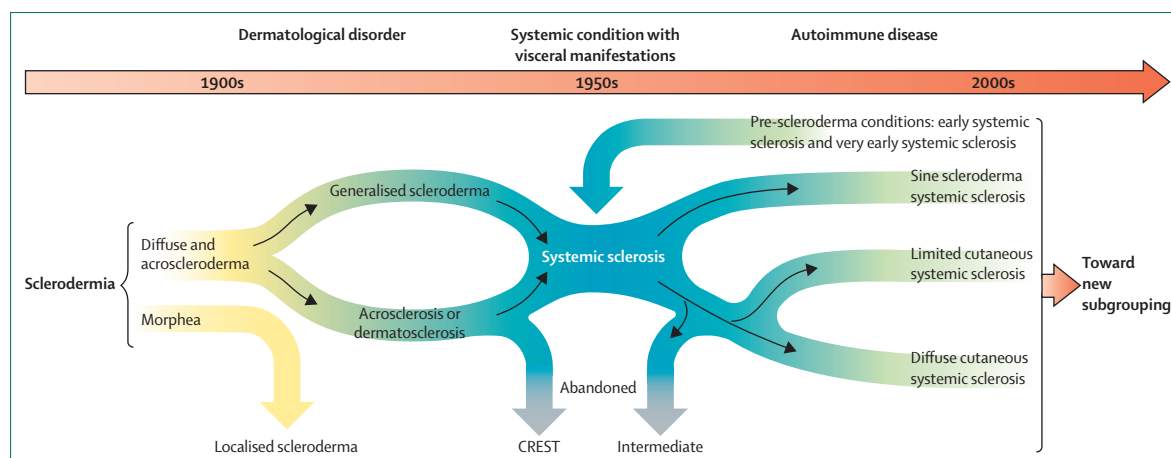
Dermatological disorder

Systemic condition with visceral manifestations

Autoimmune disease

1900s

1950s

2000s

Pre-scleroderma conditions: early systemic sclerosis and very early systemic sclerosis

Generalised scleroderma

Sine scleroderma systemic sclerosis

Diffuse and acroscleroderma

Systemic sclerosis

Limited cutaneous systemic sclerosis

Sclerodermia

Toward new subgrouping

Morphea

Acrosclerosis or dermatosclerosis

Diffuse cutaneous systemic sclerosis

Abandoned

Localised scleroderma

CREST

Intermediate